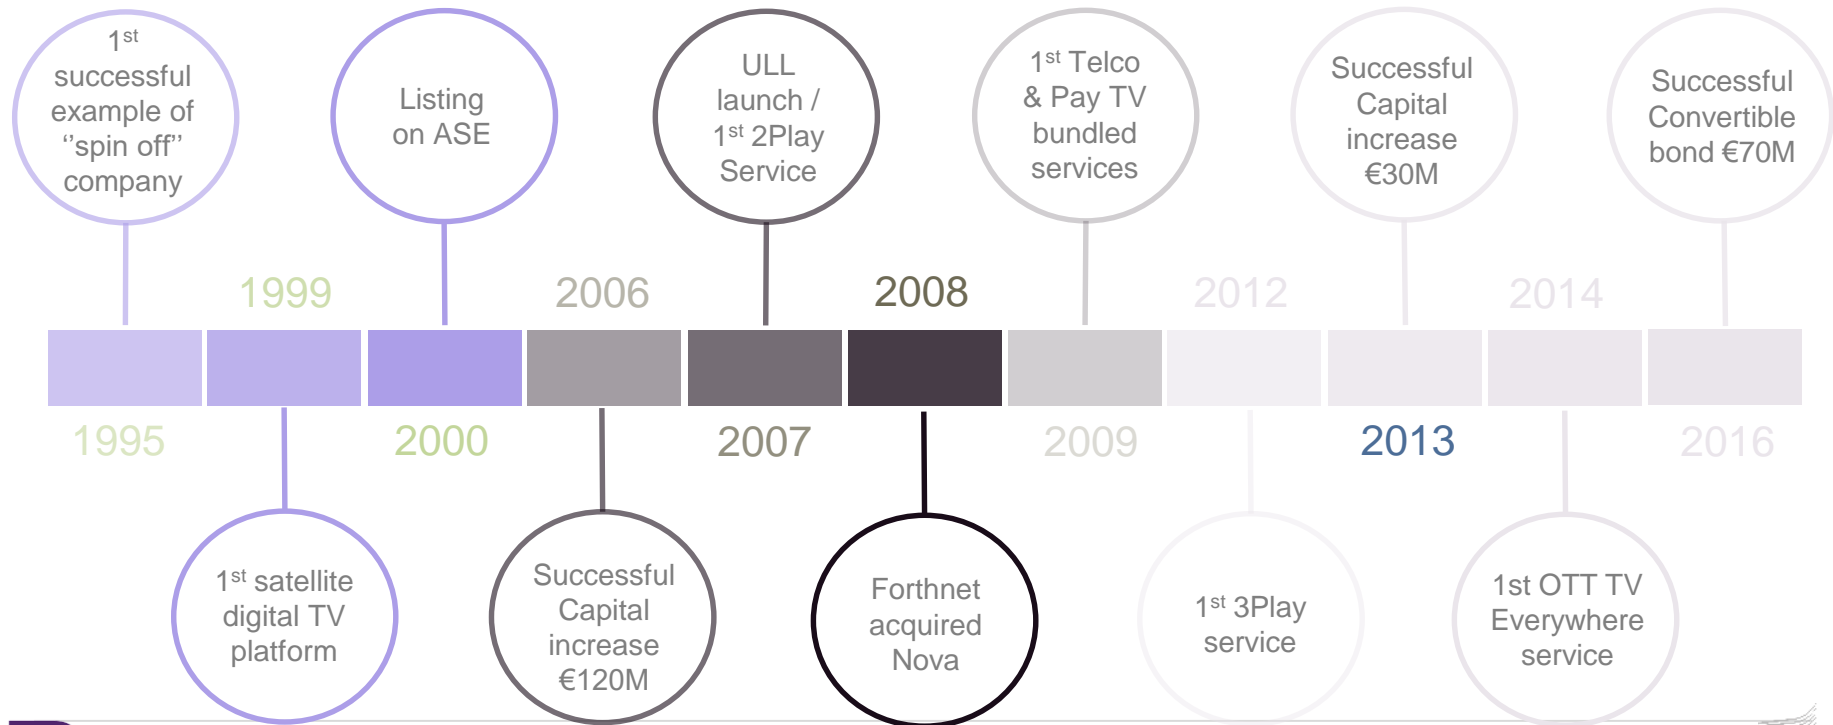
$1^{st}$ successful example of ''spin off'' company

Listing on ASE

ULL launch / $1^{st}$ 2Play Service

$1^{st}$ Telco & Pay TV bundled services

Successful Capital increase €30M

Successful Convertible bond €70M

1999

2006

2008

2012

2014

1995

2000

2007

2009

2013

2016

$1^{st}$ satellite digital TV platform

Successful Capital increase €120M

Forthnet acquired Nova

$1^{st}$ 3Play service

1st OTT TV Everywhere service